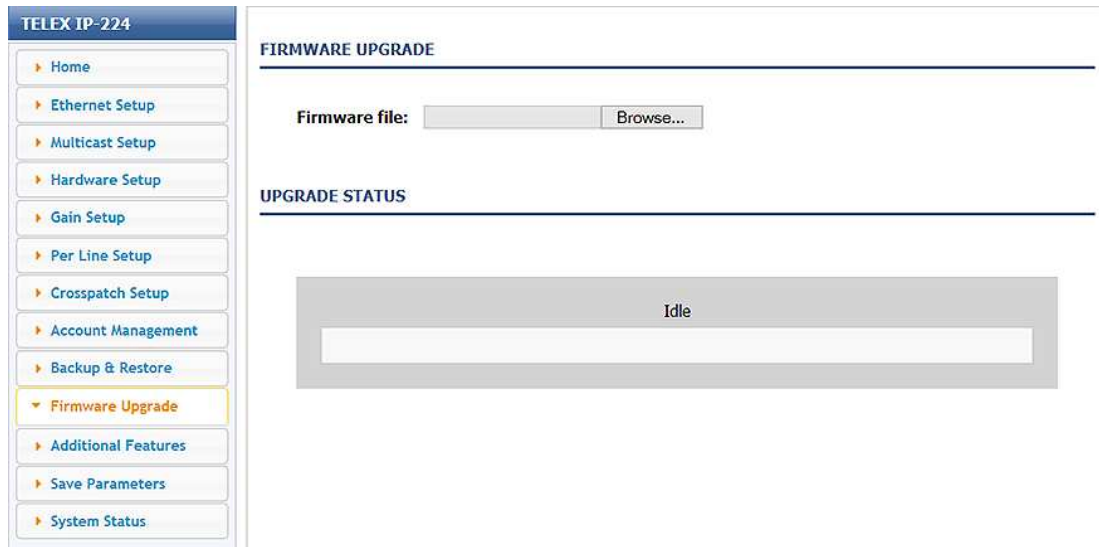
TELEX IP-224

Home
Ethernet Setup
Multicast Setup
Hardware Setup
Gain Setup
Per Line Setup
Crosspatch Setup
Account Management
Backup & Restore
Firmware Upgrade
Additional Features
Save Parameters
System Status

FIRMWARE UPGRADE

Firmware file: Browse...

UPGRADE STATUS

Idle